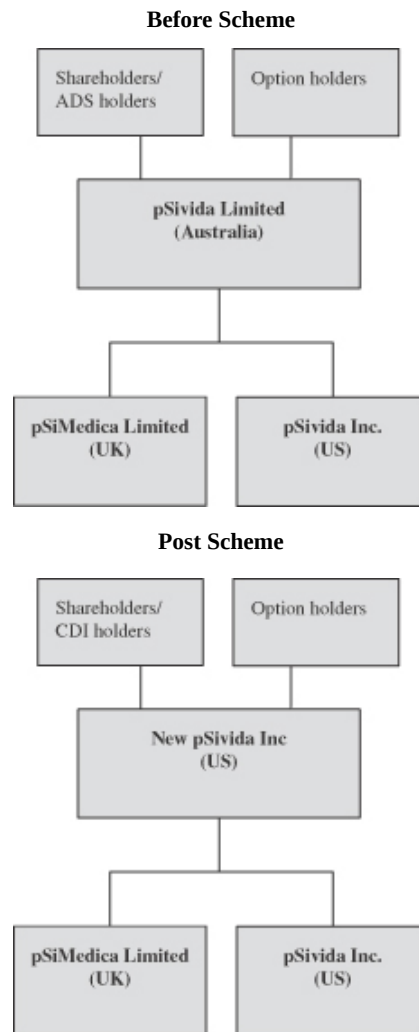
**Before Scheme**

Shareholders/ ADS holders

Option holders

pSivida Limited (Australia)

pSiMedica Limited (UK)

pSivida Inc. (US)

**Post Scheme**

Shareholders/ CDI holders

Option holders

New pSivida Inc (US)

pSiMedica Limited (UK)

pSivida Inc. (US)